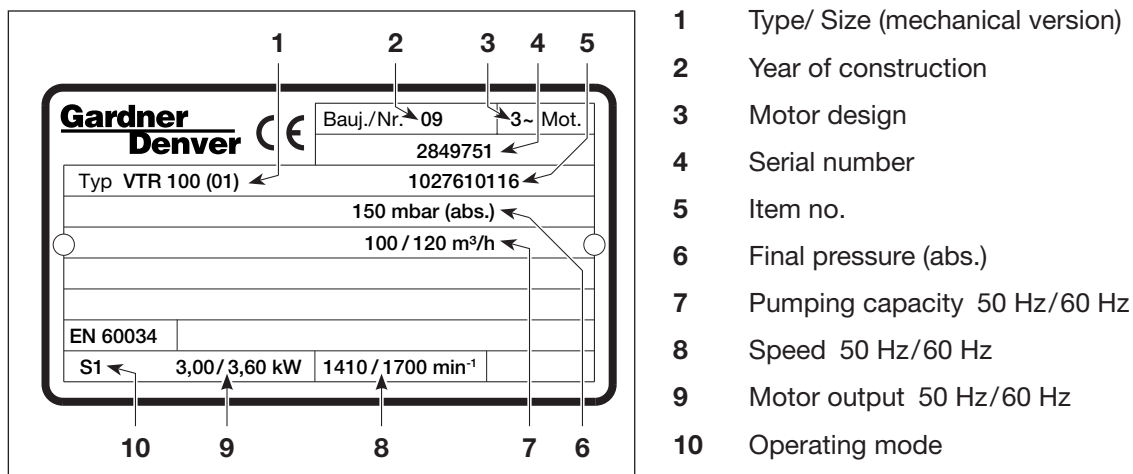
1 2 3 4 5

Gardner Denver CE

Bauj./Nr. 09 3~ Mot.

2849751

Typ VTR 100 (01) 1027610116

150 mbar (abs.)

100 / 120 m³/h

EN 60034

S1 3,00 / 3,60 kW 1410 / 1700 min$^{-1}$

10 9 8 7 6

1 Type/ Size (mechanical version)

2 Year of construction

3 Motor design

4 Serial number

5 Item no.

6 Final pressure (abs.)

7 Pumping capacity 50 Hz/60 Hz

8 Speed 50 Hz/60 Hz

9 Motor output 50 Hz/60 Hz

10 Operating mode